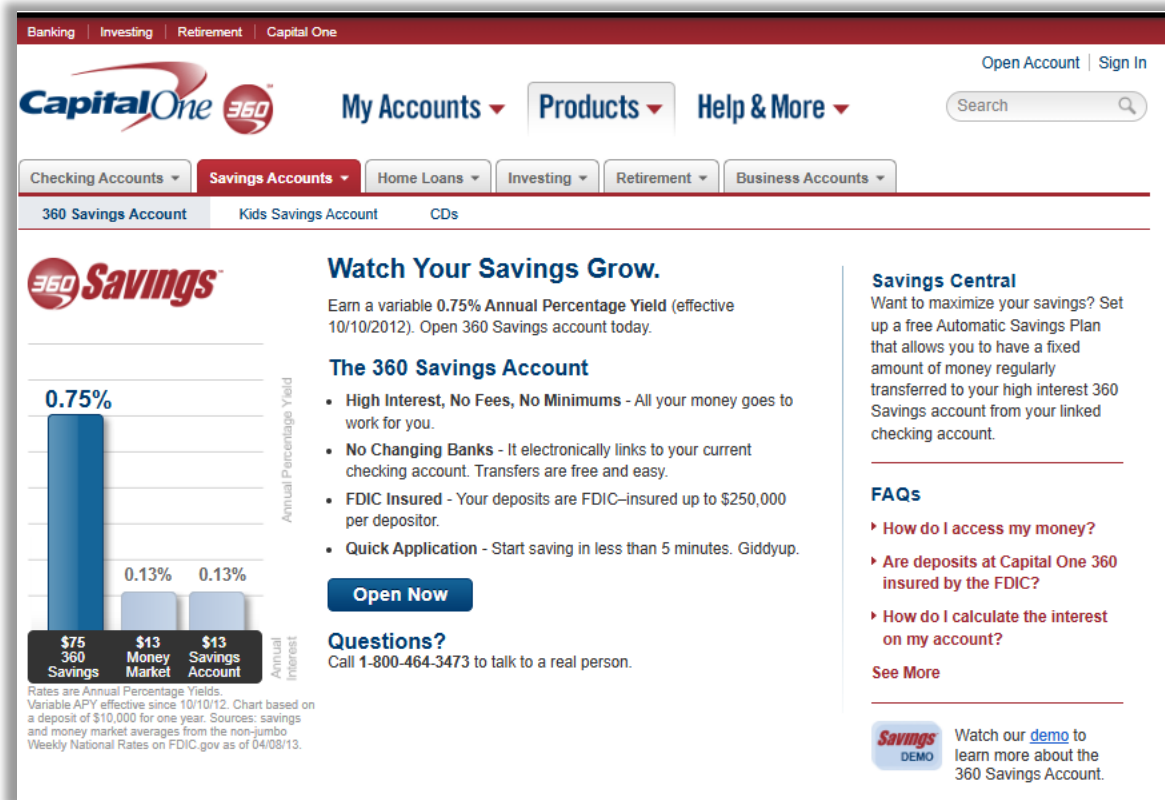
Banking | Investing | Retirement | Capital One

Open Account | Sign In

Capital One 360

My Accounts
Products
Help & More

Search

Checking Accounts
Savings Accounts
Home Loans
Investing
Retirement
Business Accounts

360 Savings Account
Kids Savings Account
CDs

360 Savings

0.75%
0.13%
0.13%

Annual Percentage Yield

Annual Interest

| $75 360 Savings | $13 Money Market | $13 Savings Account |
|---|---|---|

Rates are Annual Percentage Yields. Variable APY effective since 10/10/12. Chart based on a deposit of $10,000 for one year. Sources: savings and money market averages from the non-jumbo Weekly National Rates on FDIC.gov as of 04/08/13.

Watch Your Savings Grow.

Earn a variable 0.75% Annual Percentage Yield (effective 10/10/2012). Open 360 Savings account today.

The 360 Savings Account

- High Interest, No Fees, No Minimums - All your money goes to work for you.
- No Changing Banks - It electronically links to your current checking account. Transfers are free and easy.
- FDIC Insured - Your deposits are FDIC–insured up to $250,000 per depositor.
- Quick Application - Start saving in less than 5 minutes. Giddyup.

Open Now

Questions?
Call 1-800-464-3473 to talk to a real person.

Savings Central
Want to maximize your savings? Set up a free Automatic Savings Plan that allows you to have a fixed amount of money regularly transferred to your high interest 360 Savings account from your linked checking account.

FAQs
How do I access my money?
Are deposits at Capital One 360 insured by the FDIC?
How do I calculate the interest on my account?
See More

Savings DEMO
Watch our demo to learn more about the 360 Savings Account.